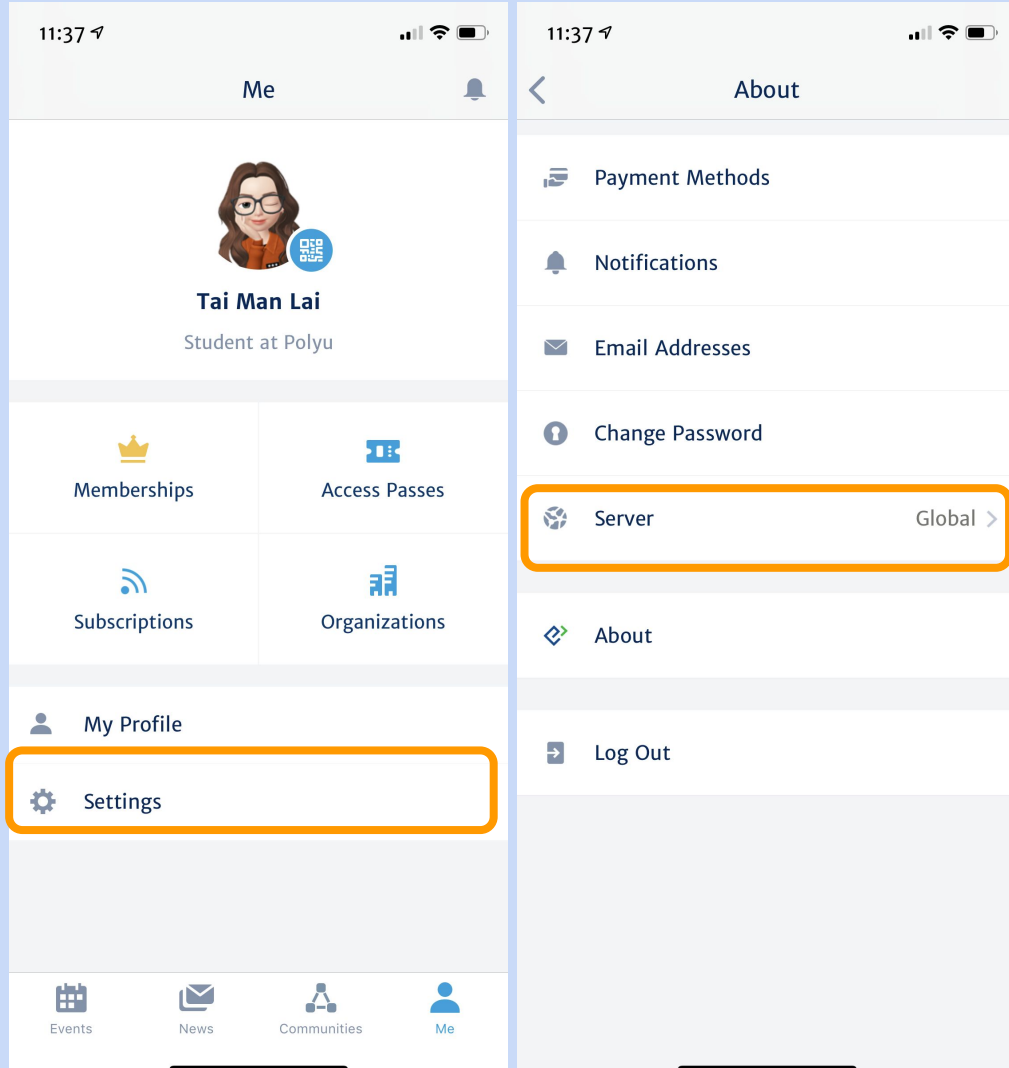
11:37

Me

Tai Man Lai

Student at Polyu

Memberships

Access Passes

Subscriptions

Organizations

My Profile

Settings

Events

News

Communities

Me

11:37

About

Payment Methods

Notifications

Email Addresses

Change Password

Server

Global

About

Log Out